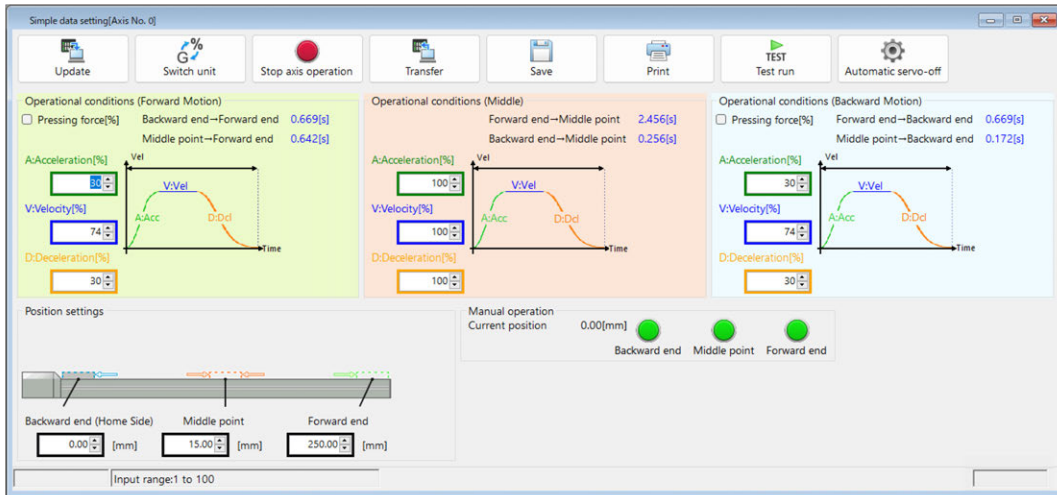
Simple data setting[Axis No. 0]

Update
Switch unit
Stop axis operation
Transfer
Save
Print
TEST
Test run
Automatic servo-off

Operational conditions (Forward Motion)
Pressing force[%]
Backward end→Forward end 0.669[s]
Middle point→Forward end 0.642[s]
A:Acceleration[%]
30
V:Velocity[%]
74
D:Deceleration[%]
30
Vel
V:Vel
A:Acc
D:Dcl
Time

Operational conditions (Middle)
Forward end→Middle point 2.456[s]
Backward end→Middle point 0.256[s]
A:Acceleration[%]
100
V:Velocity[%]
100
D:Deceleration[%]
100
Vel
V:Vel
A:Acc
D:Dcl
Time

Operational conditions (Backward Motion)
Pressing force[%]
Forward end→Backward end 0.669[s]
Middle point→Backward end 0.172[s]
A:Acceleration[%]
30
V:Velocity[%]
74
D:Deceleration[%]
30
Vel
V:Vel
A:Acc
D:Dcl
Time

Position settings
Backward end (Home Side)
0.00 [mm]
Middle point
15.00 [mm]
Forward end
250.00 [mm]

Manual operation
Current position 0.00[mm]
Backward end
Middle point
Forward end

Input range:1 to 100